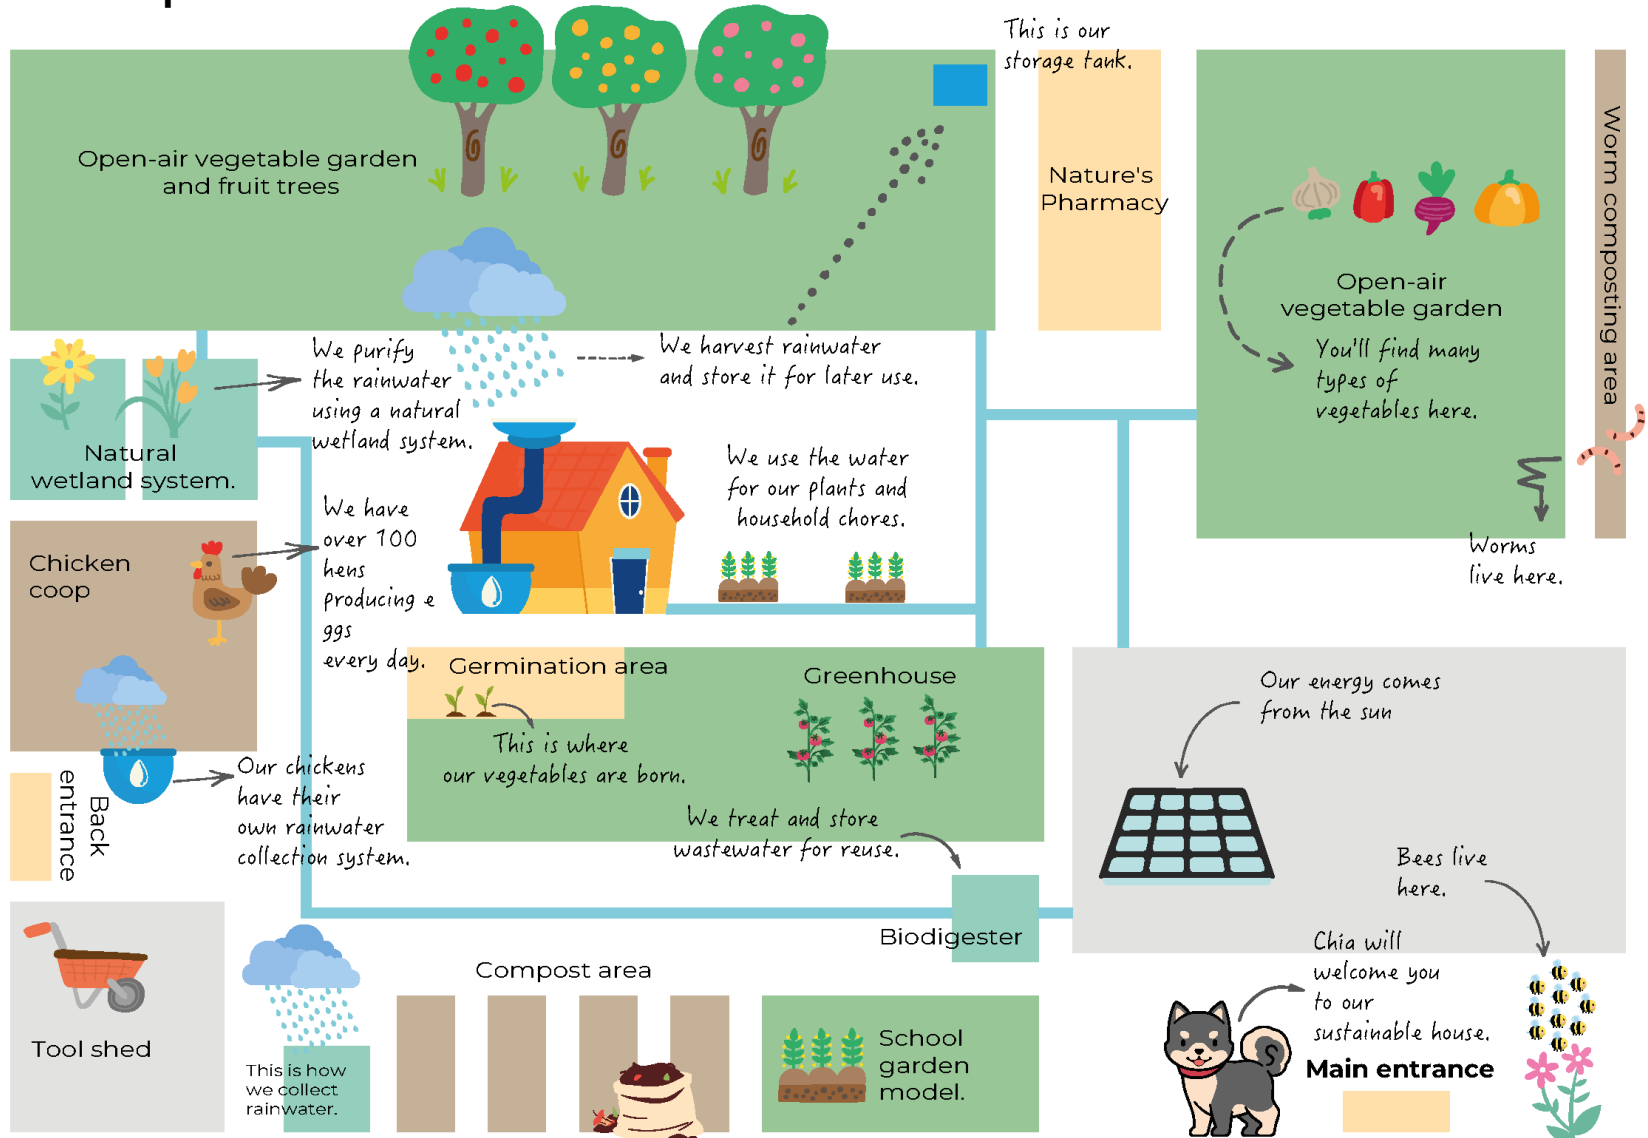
Open-air vegetable garden and fruit trees

This is our storage tank.

Nature's Pharmacy

Open-air vegetable garden

You'll find many types of vegetables here.

Worm composting area

Worms live here.

Natural wetland system.

We purify the rainwater using a natural wetland system.

We harvest rainwater and store it for later use.

We use the water for our plants and household chores.

Chicken coop

We have over 100 hens producing e ggs every day.

Our chickens have their own rainwater collection system.

Back entrance

Germination area

This is where our vegetables are born.

Greenhouse

We treat and store wastewater for reuse.

Our energy comes from the sun

Bees live here.

Biodigester

Tool shed

This is how we collect rainwater.

Compost area

School garden model.

Chia will welcome you to our sustainable house.

Main entrance